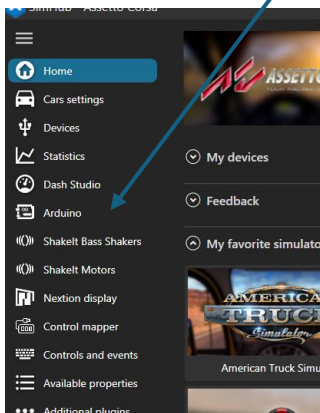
SimHub - Assetto Corsa

Home
Cars settings
Devices
Statistics
Dash Studio
Arduino
ShakeIt Bass Shakers
ShakeIt Motors
Nextion display
Control mapper
Controls and events
Available properties
Additional plugins

ASSETTO

My devices
Feedback
My favorite simulato

AMERICAN TRUCK Simulator
American Truck Simu